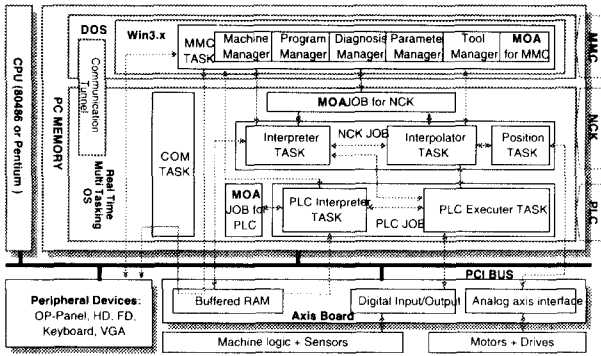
CPU (80486 or Pentium)

PC MEMORY

DOS

Win3.x

MMC TASK

Machine Manager

Program Manager

Diagnosis Manager

Parameter Manager

Tool Manager

MOA for MMC

MMC

Communication Tunnel

MOA JOB for NCK

NCK

Real Time Multi Tasking OS

COM TASK

Interpreter TASK

NCK JOB

Interpolator TASK

Position TASK

MOA JOB for PLC

PLC Interpreter TASK

PLC JOB

PLC Executer TASK

PLC

PCI BUS

Peripheral Devices: OP-Panel, HD, FD, Keyboard, VGA

Buffered RAM

Digital Input/Output

Analog axis interface

Axis Board

Machine logic + Sensors

Motors + Drives